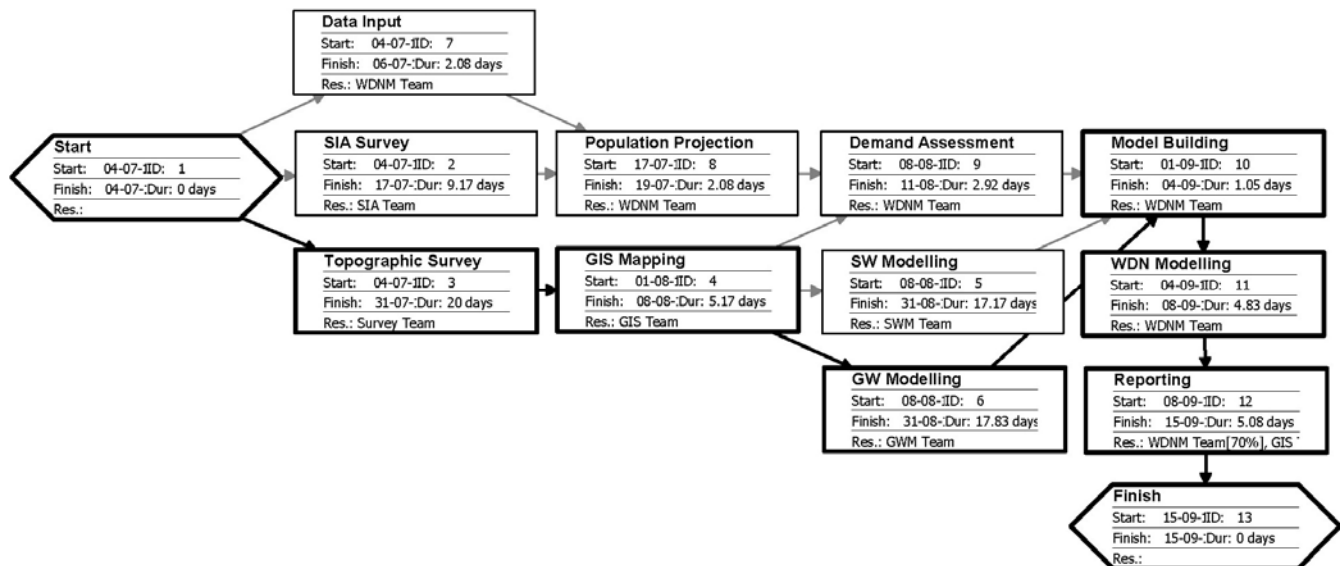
Data Input
Start: 04-07-IID: 7
Finish: 06-07-Dur: 2.08 days
Res.: WDNM Team

Start
Start: 04-07-IID: 1
Finish: 04-07-Dur: 0 days
Res.:

SIA Survey
Start: 04-07-IID: 2
Finish: 17-07-Dur: 9.17 days
Res.: SIA Team

Population Projection
Start: 17-07-IID: 8
Finish: 19-07-Dur: 2.08 days
Res.: WDNM Team

Demand Assessment
Start: 08-08-IID: 9
Finish: 11-08-Dur: 2.92 days
Res.: WDNM Team

Model Building
Start: 01-09-IID: 10
Finish: 04-09-Dur: 1.05 days
Res.: WDNM Team

Topographic Survey
Start: 04-07-IID: 3
Finish: 31-07-Dur: 20 days
Res.: Survey Team

GIS Mapping
Start: 01-08-IID: 4
Finish: 08-08-Dur: 5.17 days
Res.: GIS Team

SW Modelling
Start: 08-08-IID: 5
Finish: 31-08-Dur: 17.17 days
Res.: SWM Team

WDN Modelling
Start: 04-09-IID: 11
Finish: 08-09-Dur: 4.83 days
Res.: WDNM Team

GW Modelling
Start: 08-08-IID: 6
Finish: 31-08-Dur: 17.83 days
Res.: GWM Team

Reporting
Start: 08-09-IID: 12
Finish: 15-09-Dur: 5.08 days
Res.: WDNM Team[70%], GIS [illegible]

Finish
Start: 15-09-IID: 13
Finish: 15-09-Dur: 0 days
Res.: